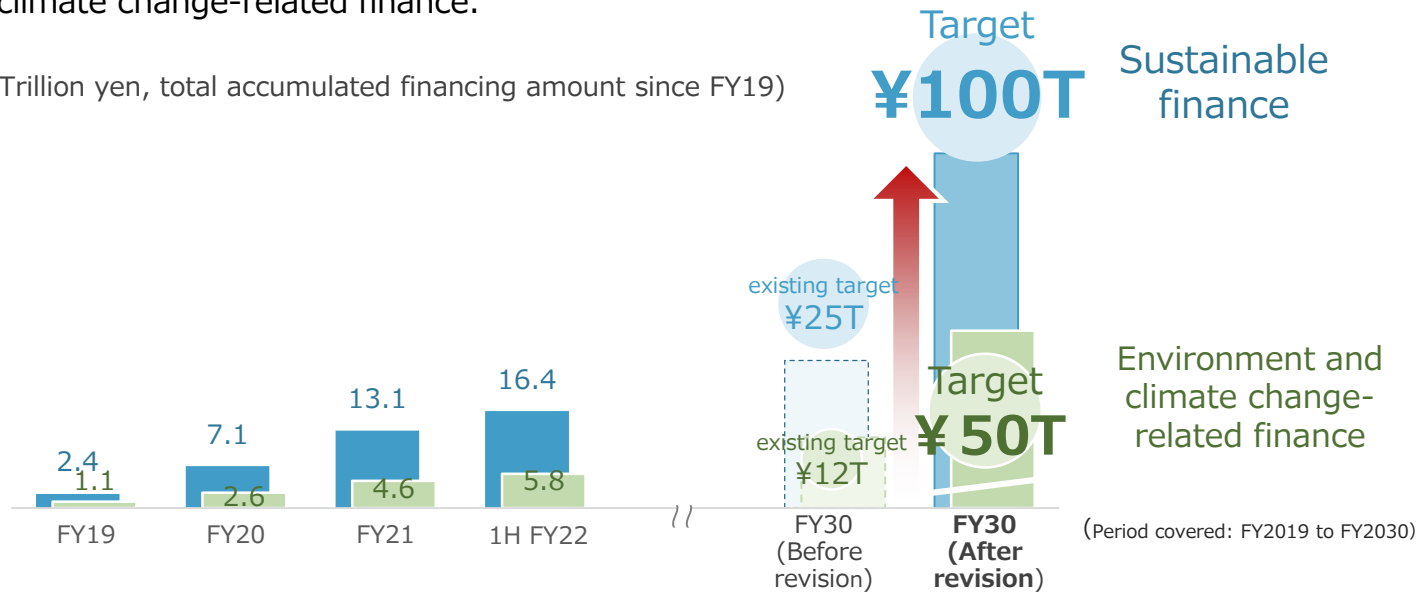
climate change-related finance.

Trillion yen, total accumulated financing amount since FY19)

Target
¥100T

Sustainable finance

existing target
¥25T

Environment and climate change-related finance

Target
¥50T

existing target
¥12T

2.4
1.1
7.1
2.6
13.1
4.6
16.4
5.8

FY19
FY20
FY21
1H FY22
FY30 (Before revision)
FY30 (After revision)

(Period covered: FY2019 to FY2030)